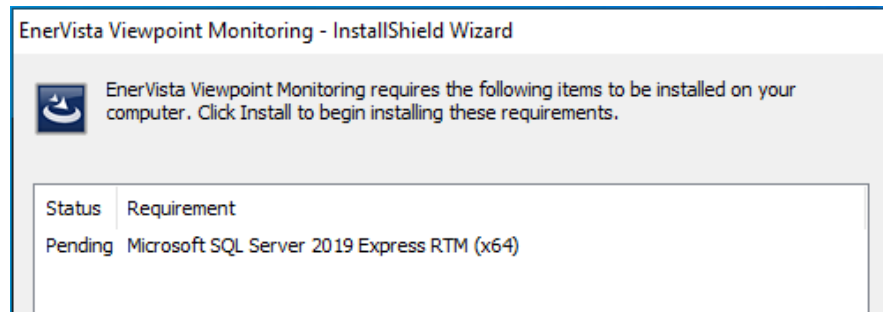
EnerVista Viewpoint Monitoring - InstallShield Wizard

EnerVista Viewpoint Monitoring requires the following items to be installed on your computer. Click Install to begin installing these requirements.

| Status | Requirement |
|---|---|
| Pending | Microsoft SQL Server 2019 Express RTM (x64) |